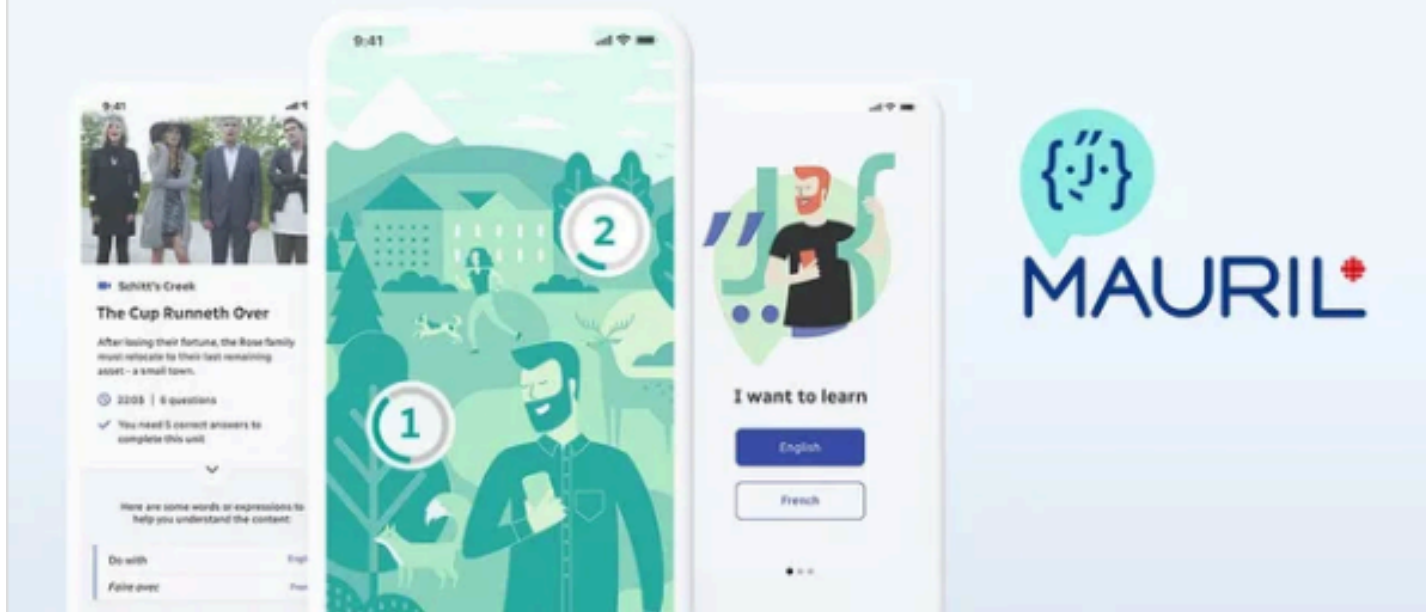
9:41

Schitt's Creek

The Cup Runneth Over

After losing their fortune, the Rose family must relocate to their last remaining asset – a small town.

22:05 | 6 questions

You need 5 correct answers to complete this unit

Here are some words or expressions to help you understand the content:

Do with Engl

Faire avec Fren

9:41

2

1

I want to learn

English

French

MAURIL